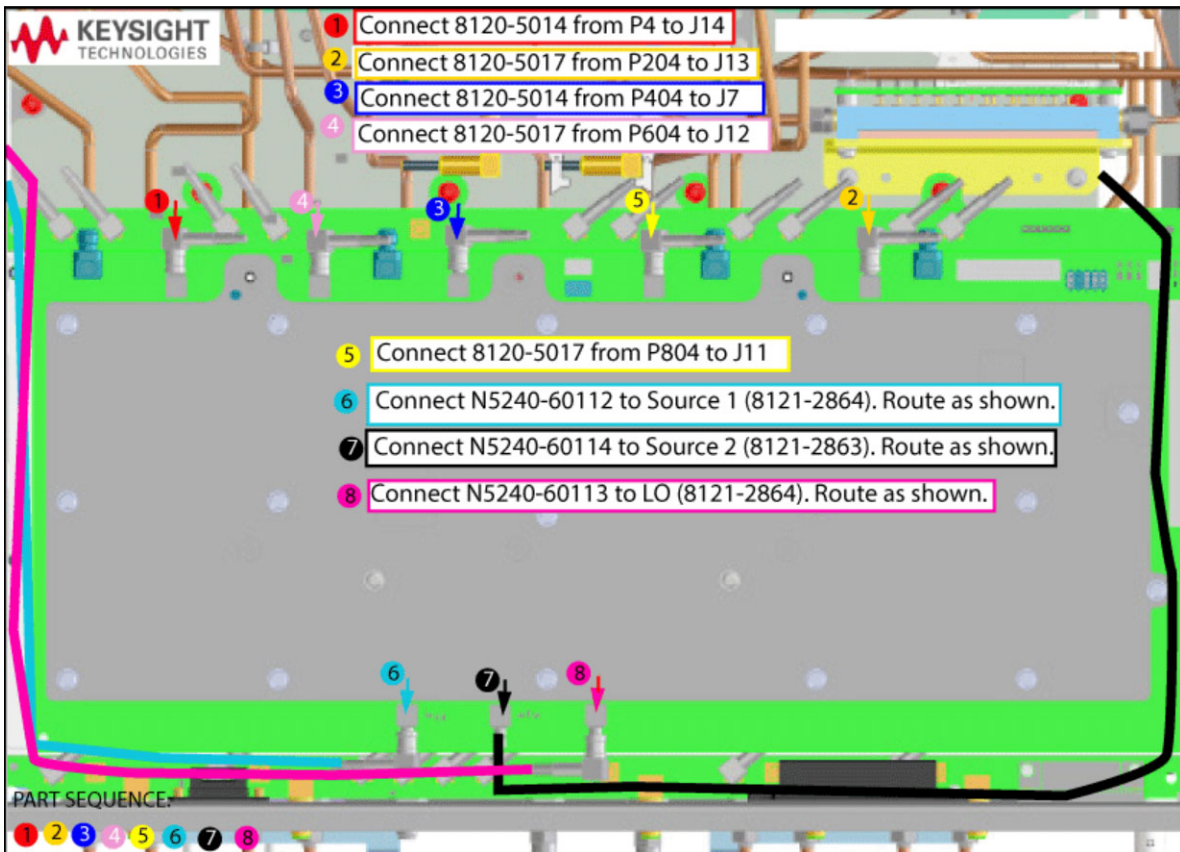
KEYSIGHT TECHNOLOGIES

1 Connect 8120-5014 from P4 to J14
2 Connect 8120-5017 from P204 to J13
3 Connect 8120-5014 from P404 to J7
4 Connect 8120-5017 from P604 to J12

1 4 3 5 2

5 Connect 8120-5017 from P804 to J11
6 Connect N5240-60112 to Source 1 (8121-2864). Route as shown.
7 Connect N5240-60114 to Source 2 (8121-2863). Route as shown.
8 Connect N5240-60113 to LO (8121-2864). Route as shown.

6 7 8

PART SEQUENCE:
1 2 3 4 5 6 7 8